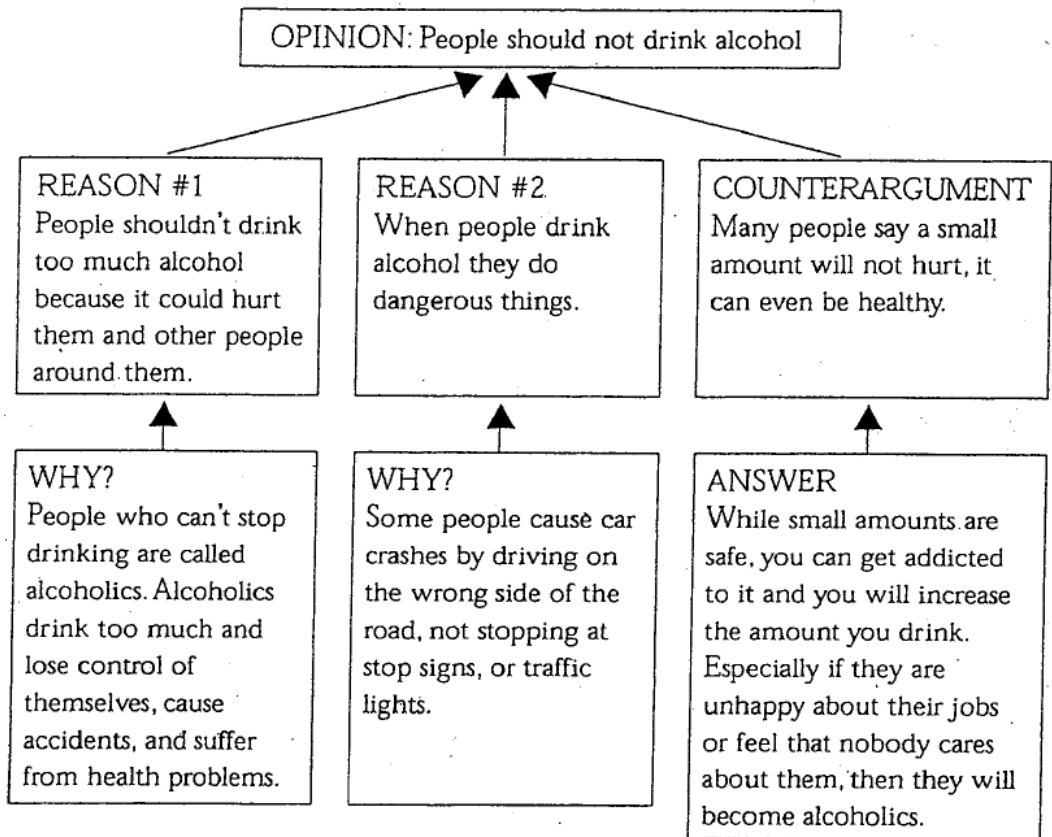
OPINION: People should not drink alcohol

REASON #1
People shouldn't drink too much alcohol because it could hurt them and other people around them.

REASON #2
When people drink alcohol they do dangerous things.

COUNTERARGUMENT
Many people say a small amount will not hurt, it can even be healthy.

WHY?
People who can't stop drinking are called alcoholics. Alcoholics drink too much and lose control of themselves, cause accidents, and suffer from health problems.

WHY?
Some people cause car crashes by driving on the wrong side of the road, not stopping at stop signs, or traffic lights.

ANSWER
While small amounts are safe, you can get addicted to it and you will increase the amount you drink. Especially if they are unhappy about their jobs or feel that nobody cares about them, then they will become alcoholics.